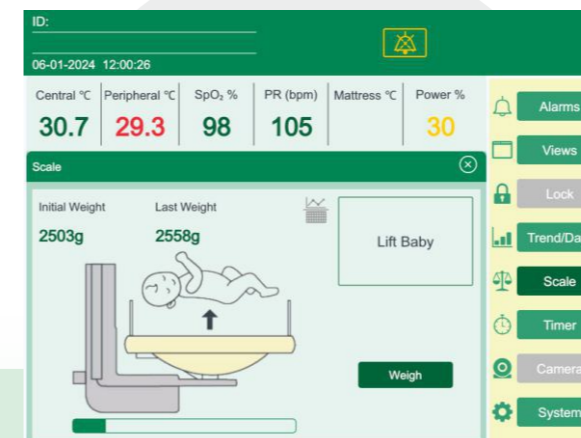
ID:

06-01-2024 12:00:26

| Central ℃ | Peripheral ℃ | SpO₂ % | PR (bpm) | Mattress ℃ | Power % |
|---|---|---|---|---|---|
| 30.7 | 29.3 | 98 | 105 | | 30 |

Scale

Initial Weight
2503g

Last Weight
2558g

Lift Baby

Weigh

Alarms
Views
Lock
Trend/Da
Scale
Timer
Camera
System